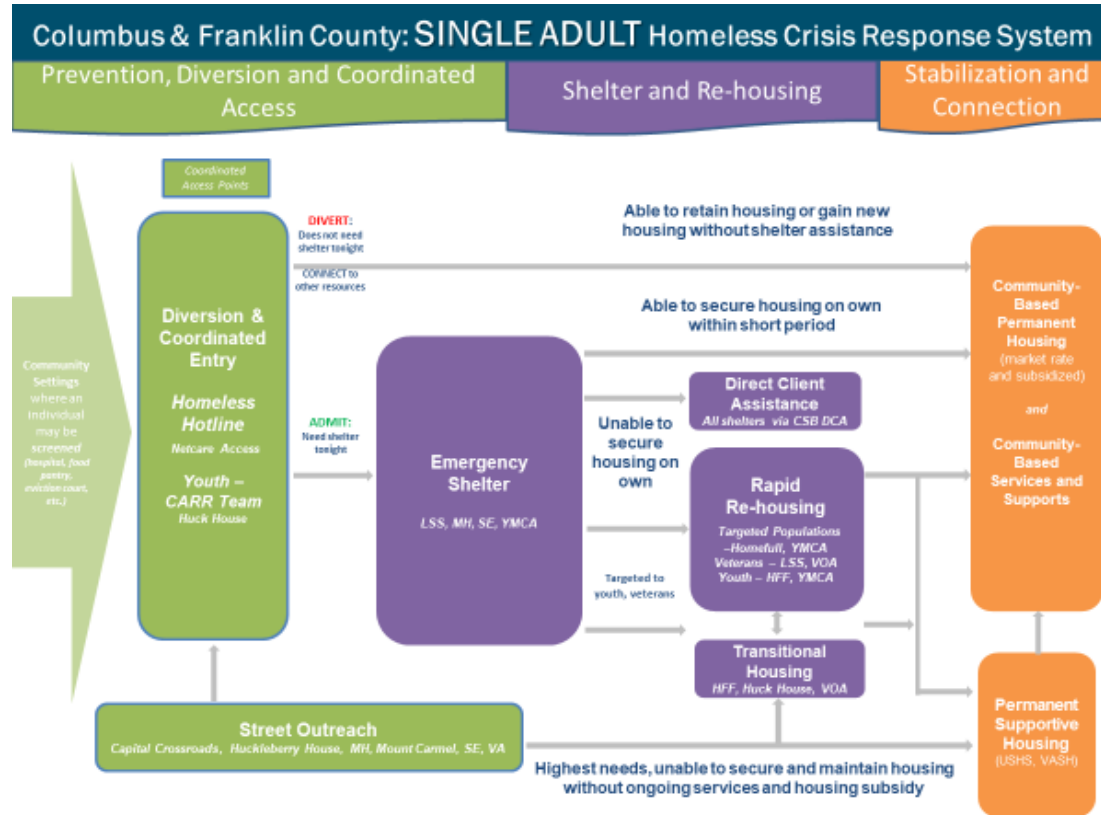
Columbus & Franklin County: SINGLE ADULT Homeless Crisis Response System

Prevention, Diversion and Coordinated Access

Shelter and Re-housing

Stabilization and Connection

Coordinated Access Points

Community Settings where an individual may be screened (hospital, food pantry, eviction court, etc.)

Diversion & Coordinated Entry

Homeless Hotline

Netcare Access

Youth – CARR Team

Huck House

DIVERT: Does not need shelter tonight

CONNECT to other resources

Able to retain housing or gain new housing without shelter assistance

ADMIT: Need shelter tonight

Able to secure housing on own within short period

Emergency Shelter

LSS, MH, SE, YMCA

Unable to secure housing on own

Direct Client Assistance

All shelters via CSB DCA

Rapid Re-housing

Targeted Populations –Homefull, YMCA

Veterans – LSS, VOA

Youth – HFF, YMCA

Targeted to youth, veterans

Transitional Housing

HFF, Huck House, VOA

Community-Based Permanent Housing

(market rate and subsidized)

and

Community-Based Services and Supports

Permanent Supportive Housing

(USHS, VASH)

Street Outreach

Capital Crossroads, Huckleberry House, MH, Mount Carmel, SE, VA

Highest needs, unable to secure and maintain housing without ongoing services and housing subsidy